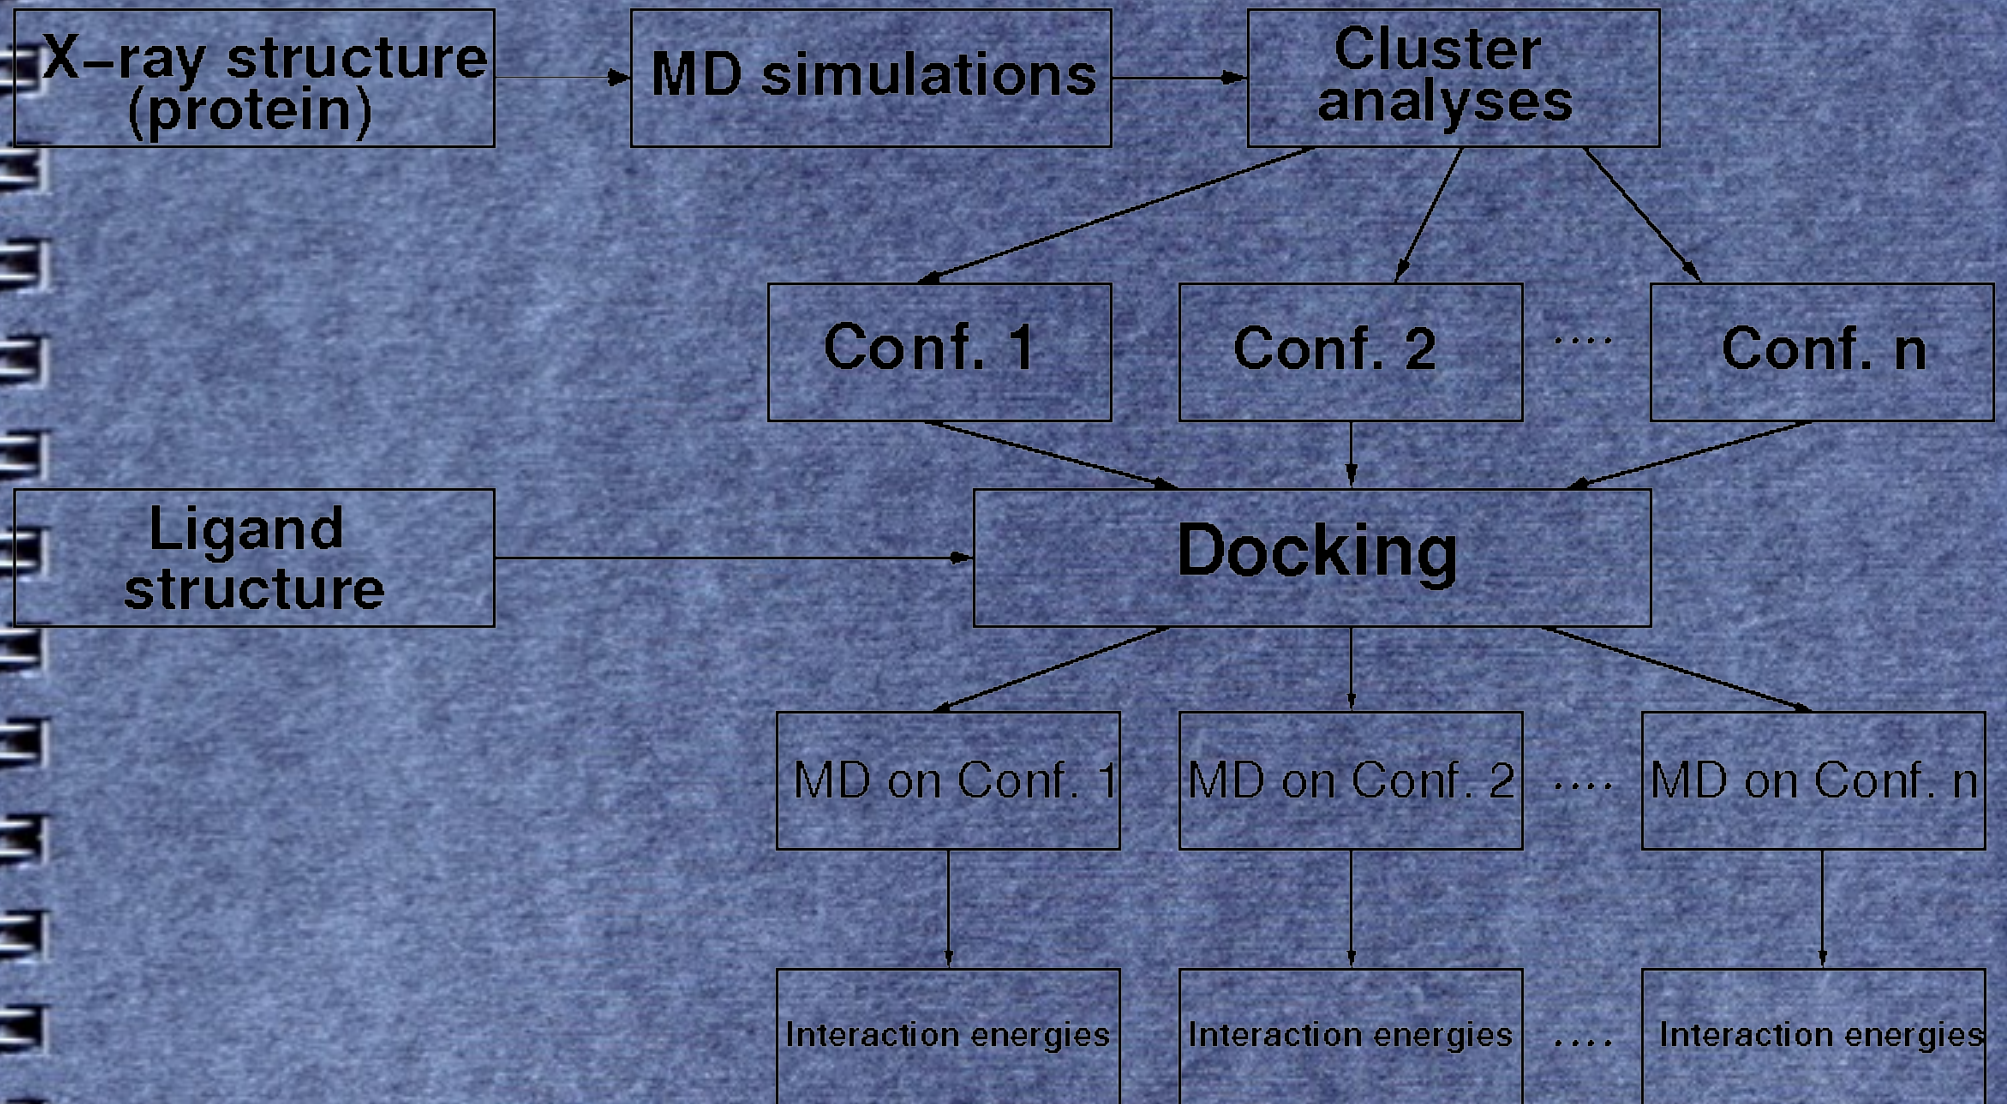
X–ray structure (protein)

MD simulations

Cluster analyses

Conf. 1

Conf. 2

....

Conf. n

Ligand structure

Docking

MD on Conf. 1

MD on Conf. 2

....

MD on Conf. n

Interaction energies

Interaction energies

....

Interaction energies